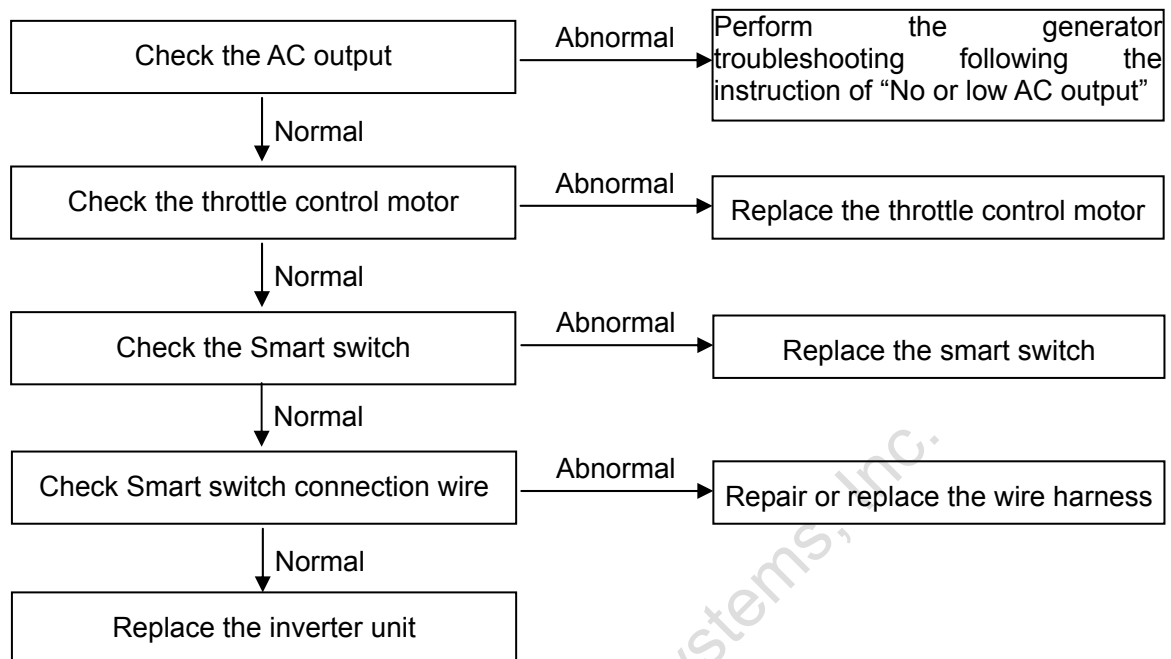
Check the AC output

Abnormal

Perform the generator troubleshooting following the instruction of "No or low AC output"

Normal

Check the throttle control motor

Abnormal

Replace the throttle control motor

Normal

Check the Smart switch

Abnormal

Replace the smart switch

Normal

Check Smart switch connection wire

Abnormal

Repair or replace the wire harness

Normal

Replace the inverter unit

stems, Inc.